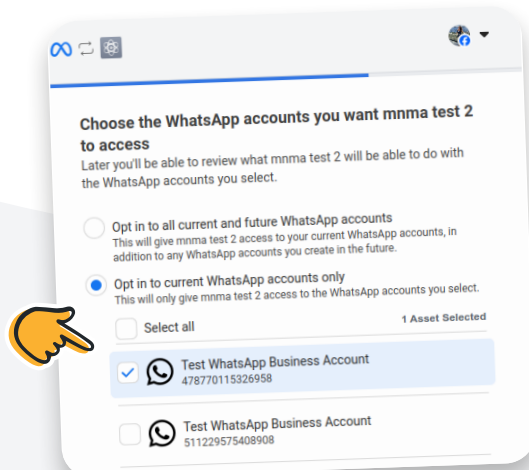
Choose the WhatsApp accounts you want mnma test 2 to access

Later you'll be able to review what mnma test 2 will be able to do with the WhatsApp accounts you select.

Opt in to all current and future WhatsApp accounts
This will give mnma test 2 access to your current WhatsApp accounts, in addition to any WhatsApp accounts you create in the future.

Opt in to current WhatsApp accounts only
This will only give mnma test 2 access to the WhatsApp accounts you select.

Select all

1 Asset Selected

Test WhatsApp Business Account
478770115326958

Test WhatsApp Business Account
511229575408908